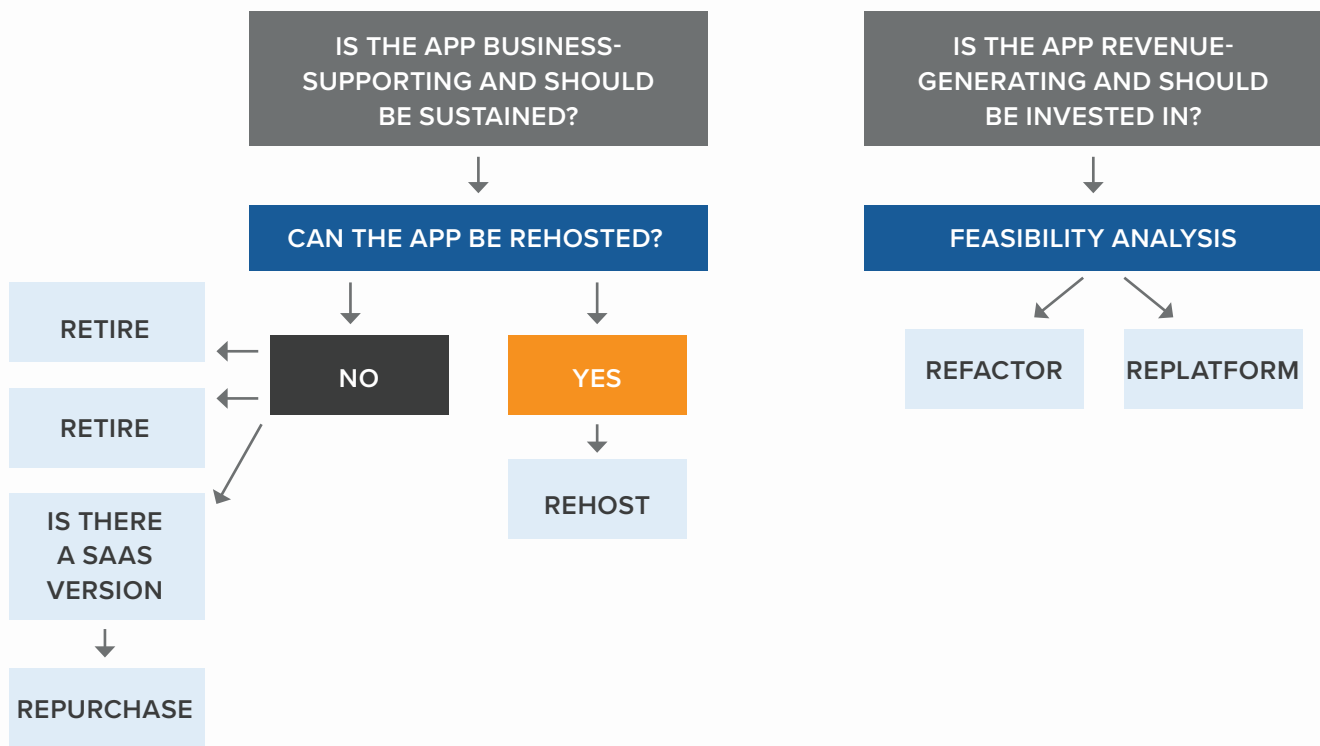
IS THE APP BUSINESS-SUPPORTING AND SHOULD BE SUSTAINED?

CAN THE APP BE REHOSTED?

NO

YES

RETIRE

RETIRE

IS THERE A SAAS VERSION

REPURCHASE

REHOST

IS THE APP REVENUE-GENERATING AND SHOULD BE INVESTED IN?

FEASIBILITY ANALYSIS

REFACTOR

REPLATFORM